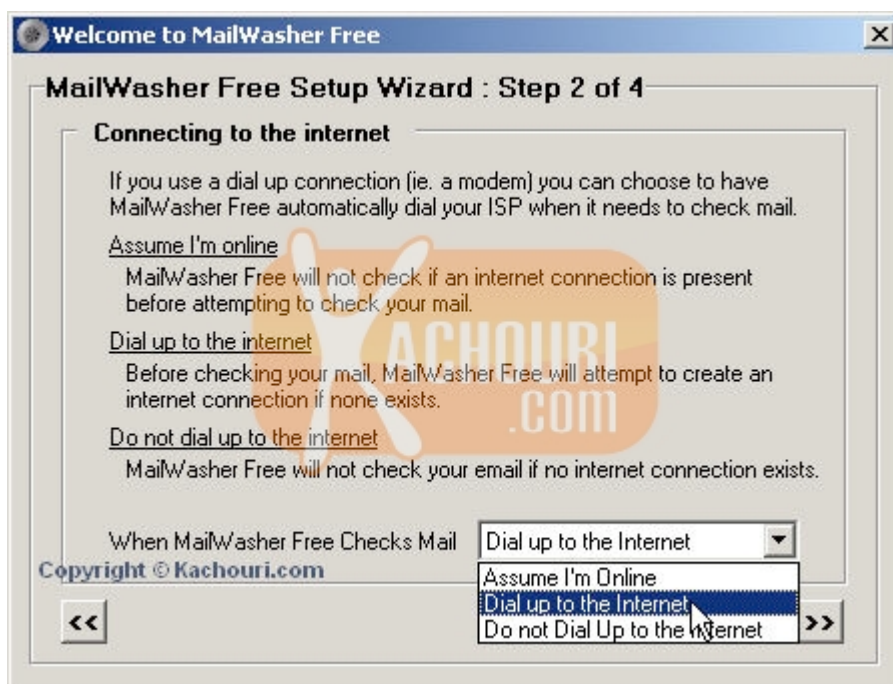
Welcome to MailWasher Free

MailWasher Free Setup Wizard : Step 2 of 4

Connecting to the internet

If you use a dial up connection (ie. a modem) you can choose to have MailWasher Free automatically dial your ISP when it needs to check mail.

Assume I'm online

MailWasher Free will not check if an internet connection is present before attempting to check your mail.

Dial up to the internet

Before checking your mail, MailWasher Free will attempt to create an internet connection if none exists.

Do not dial up to the internet

MailWasher Free will not check your email if no internet connection exists.

KACHOURI .COM

When MailWasher Free Checks Mail

Dial up to the Internet

Copyright © Kachouri.com

Assume I'm Online

Dial up to the Internet

Do not Dial Up to the Internet

<<

>>